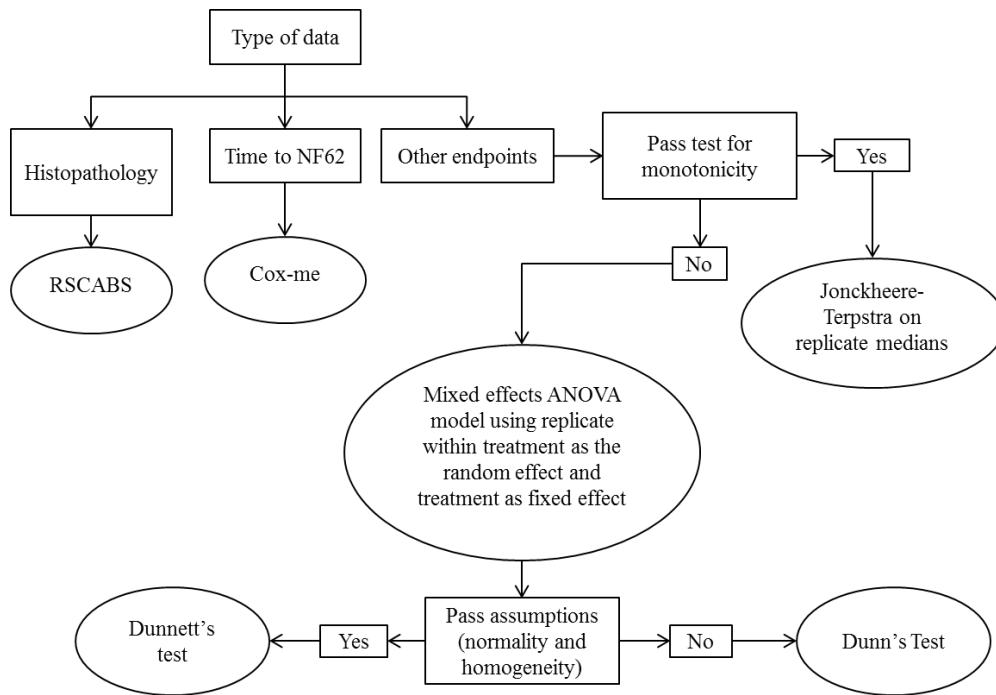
Type of data

Histopathology

Time to NF62

Other endpoints

Pass test for monotonicity

Yes

RSCABS

Cox-me

No

Jonckheere-Terpstra on replicate medians

Mixed effects ANOVA model using replicate within treatment as the random effect and treatment as fixed effect

Dunnett's test

Yes

Pass assumptions (normality and homogeneity)

No

Dunn's Test